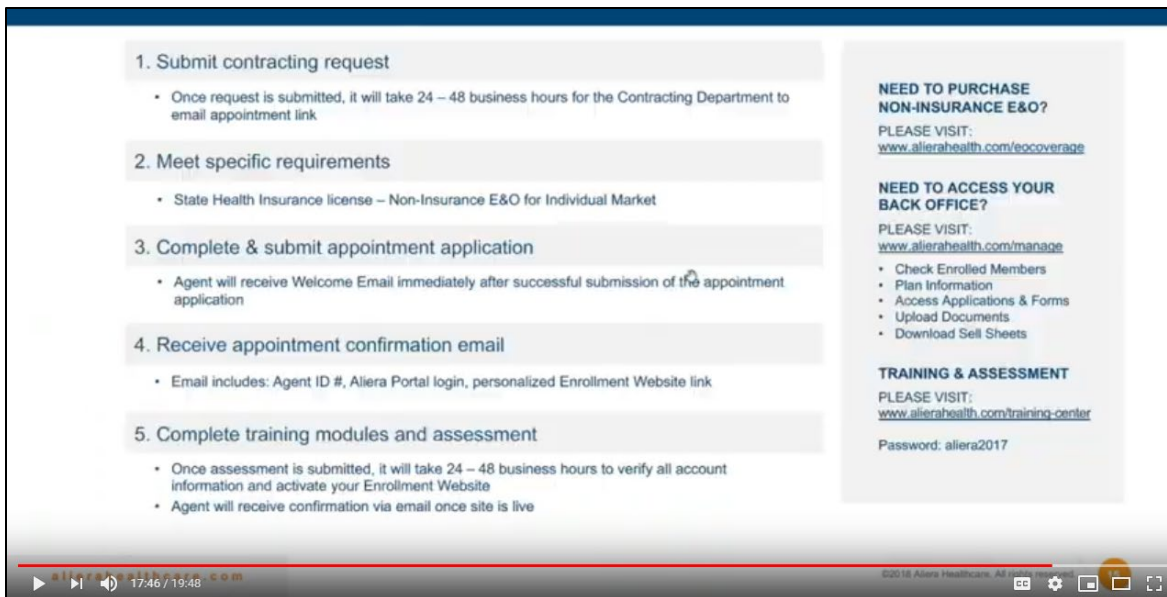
1. Submit contracting request

• Once request is submitted, it will take 24 – 48 business hours for the Contracting Department to email appointment link

2. Meet specific requirements

• State Health Insurance license – Non-Insurance E&O for Individual Market

3. Complete & submit appointment application

• Agent will receive Welcome Email immediately after successful submission of the appointment application

4. Receive appointment confirmation email

• Email includes: Agent ID #, Aliera Portal login, personalized Enrollment Website link

5. Complete training modules and assessment

• Once assessment is submitted, it will take 24 – 48 business hours to verify all account information and activate your Enrollment Website
• Agent will receive confirmation via email once site is live

NEED TO PURCHASE NON-INSURANCE E&O?

PLEASE VISIT:
www.alierahealth.com/eocoverage

NEED TO ACCESS YOUR BACK OFFICE?

PLEASE VISIT:
www.alierahealth.com/manage

• Check Enrolled Members
• Plan Information
• Access Applications & Forms
• Upload Documents
• Download Sell Sheets

TRAINING & ASSESSMENT

PLEASE VISIT:
www.alierahealth.com/training-center

Password: aliera2017

alierahealthcare.com

©2018 Aliera Healthcare. All rights reserved.

17:46 / 19:48